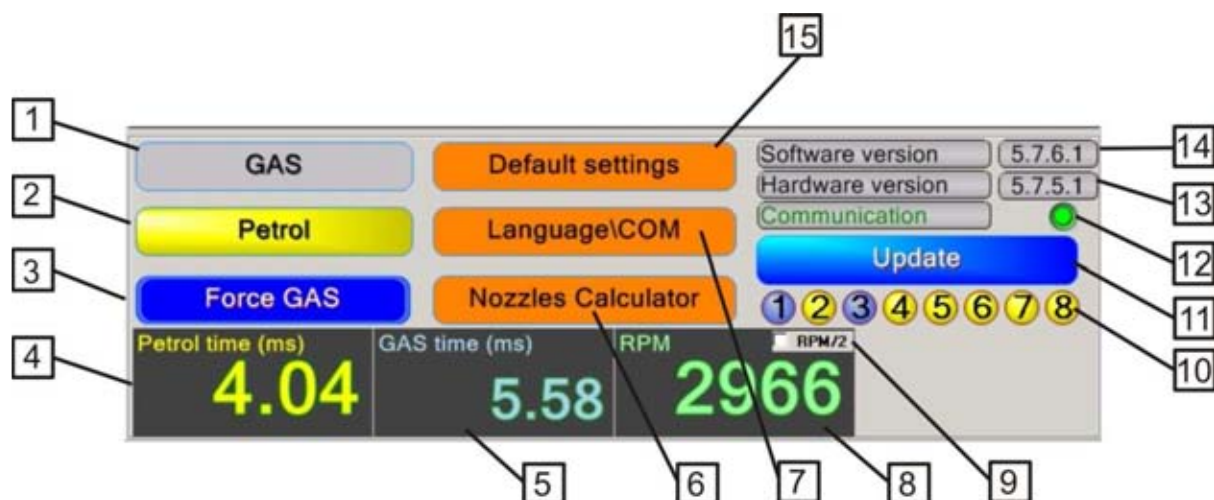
15

1

GAS

Default settings

Software version 5.7.6.1

14

Hardware version 5.7.5.1

13

2

Petrol

Language\COM

Communication

12

Update

11

3

Force GAS

Nozzles Calculator

1 2 3 4 5 6 7 8

10

4

Petrol time (ms)

4.04

GAS time (ms)

5.58

RPM

RPM/2

2966

5

6

7

8

9